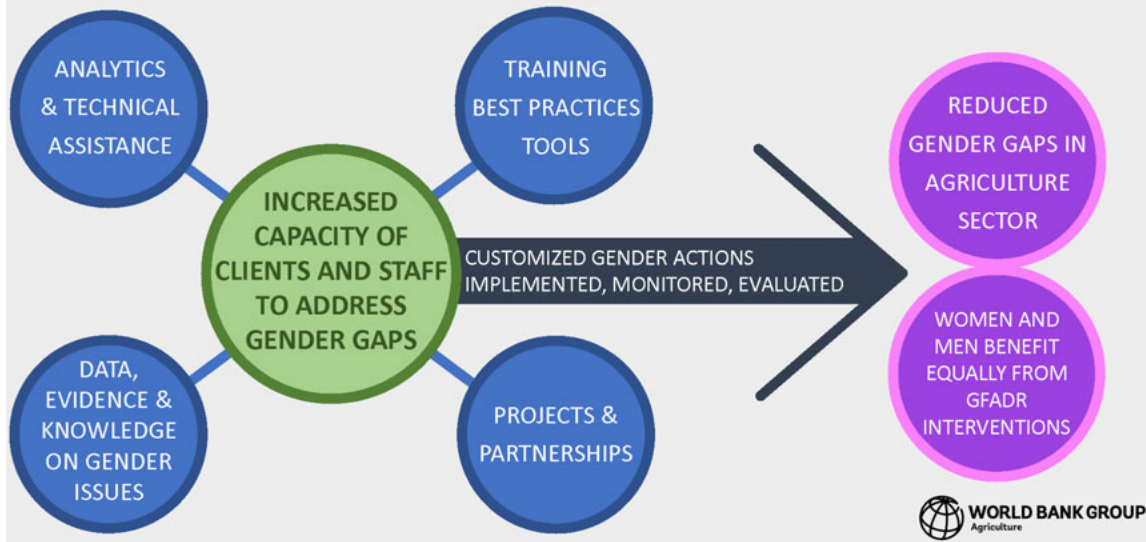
ANALYTICS & TECHNICAL ASSISTANCE

TRAINING BEST PRACTICES TOOLS

INCREASED CAPACITY OF CLIENTS AND STAFF TO ADDRESS GENDER GAPS

CUSTOMIZED GENDER ACTIONS IMPLEMENTED, MONITORED, EVALUATED

REDUCED GENDER GAPS IN AGRICULTURE SECTOR

WOMEN AND MEN BENEFIT EQUALLY FROM GFADR INTERVENTIONS

DATA, EVIDENCE & KNOWLEDGE ON GENDER ISSUES

PROJECTS & PARTNERSHIPS

WORLD BANK GROUP
Agriculture